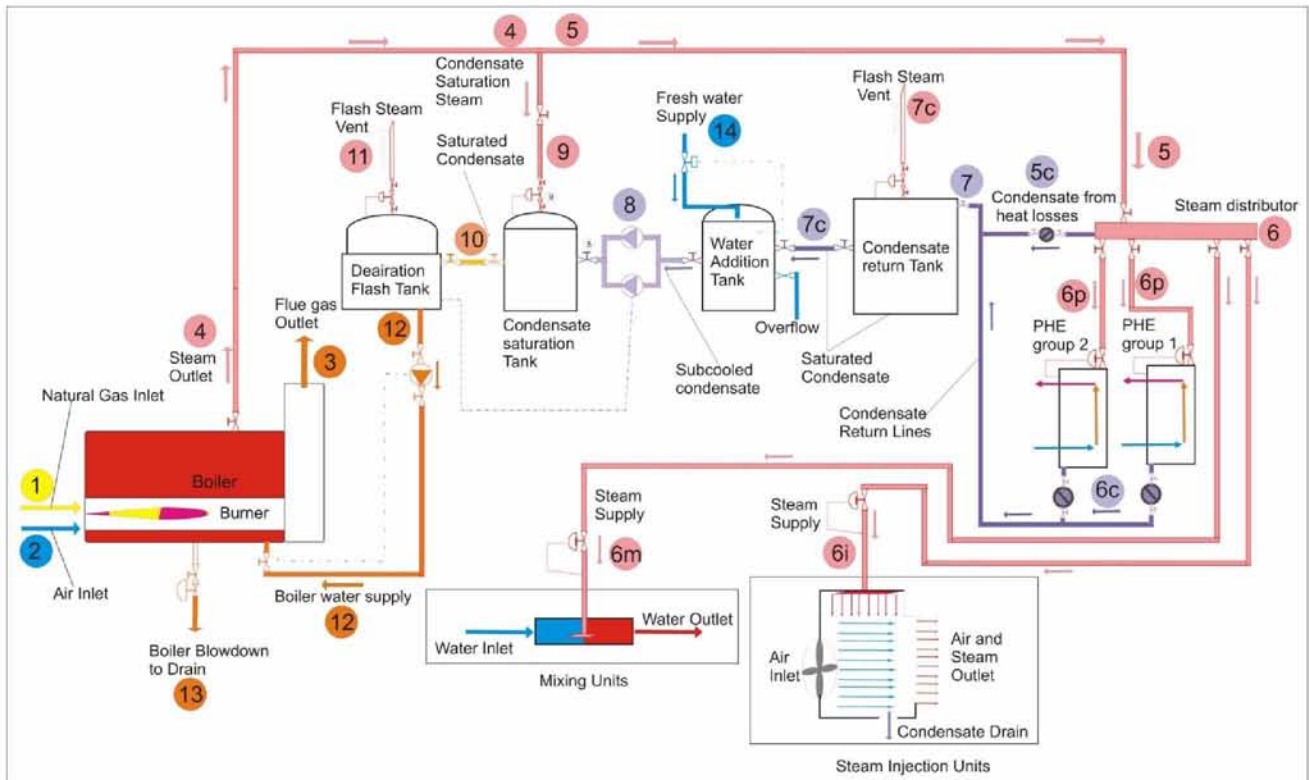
4 5

Condensate Saturation Steam

Flash Steam Vent

11

Saturated Condensate

9

Fresh water Supply

14

Flash Steam Vent

7c

5

7

5c

Condensate from heat losses

Steam distributor

6

8

10

Deairation Flash Tank

Condensate saturation Tank

Water Addition Tank

7c

Condensate return Tank

6p

6p

Flue gas Outlet

12

3

Overflow

PHE group 2

PHE group 1

4

Steam Outlet

Subcooled condensate

Saturated Condensate

Natural Gas Inlet

Condensate Return Lines

Boiler

1

Burner

2

Steam Supply

Steam Supply

6c

6m

6i

Air Inlet

Boiler water supply

12

Water Inlet

Water Outlet

Air and Steam Outlet

Air Inlet

Boiler Blowdown to Drain

13

Mixing Units

Condensate Drain

Steam Injection Units